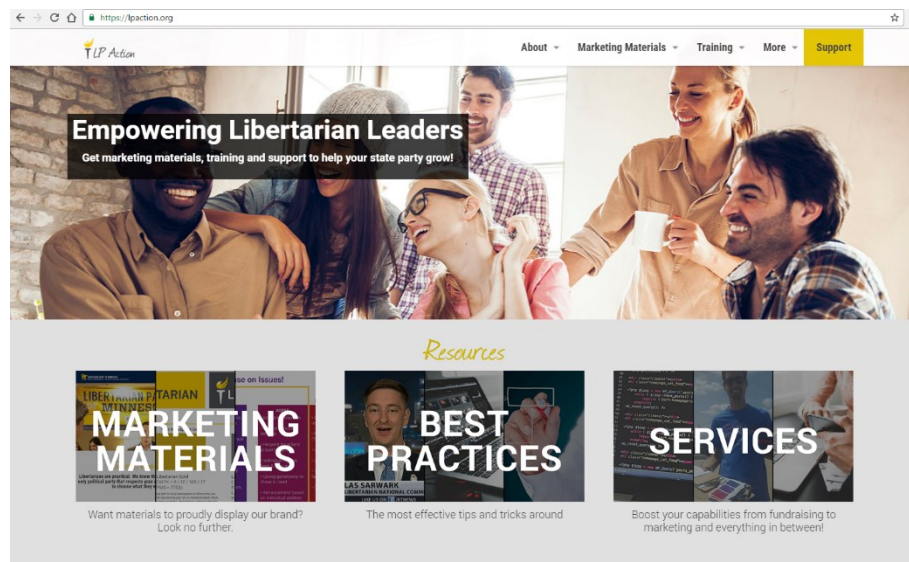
https://lpaction.org

LP Action

About Marketing Materials Training More Support

Empowering Libertarian Leaders

Get marketing materials, training and support to help your state party grow!

Resources

MARKETING MATERIALS

Want materials to proudly display our brand? Look no further.

BEST PRACTICES

The most effective tips and tricks around

SERVICES

Boost your capabilities from fundraising to marketing and everything in between!